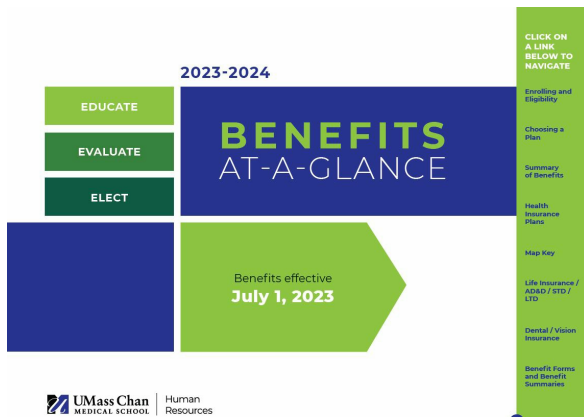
2023-2024

EDUCATE

EVALUATE

ELECT

BENEFITS
AT-A-GLANCE

Benefits effective
July 1, 2023

UMass Chan MEDICAL SCHOOL | Human Resources

CLICK ON A LINK BELOW TO NAVIGATE

Enrolling and Eligibility

Choosing a Plan

Summary of Benefits

Health Insurance Plans

Map Key

Life Insurance / AD&D / STD / LTD

Dental / Vision Insurance

Benefit Forms and Benefit Summaries